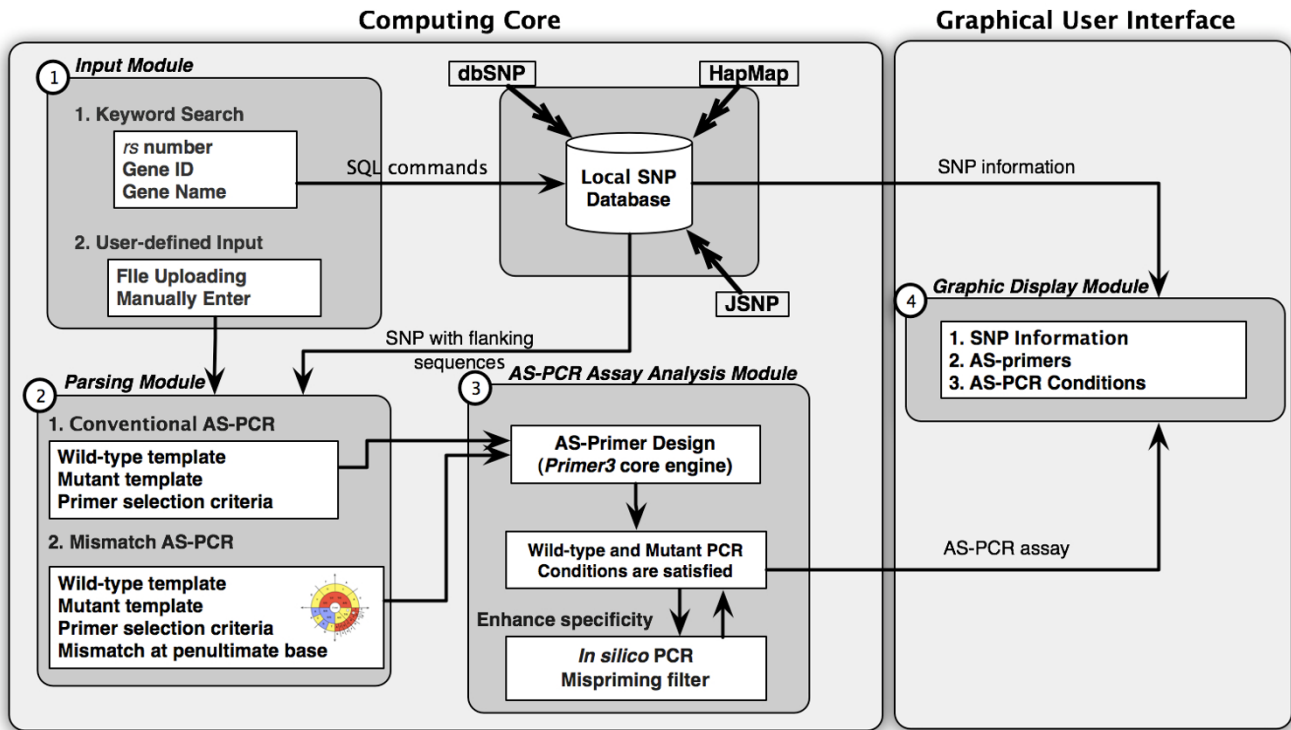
Computing Core

Graphical User Interface

1 Input Module

1. Keyword Search

rs number
Gene ID
Gene Name

2. User-defined Input

FIle Uploading
Manually Enter

dbSNP

HapMap

SQL commands

Local SNP Database

JSNP

SNP information

4 Graphic Display Module

1. SNP Information
2. AS-primers
3. AS-PCR Conditions

SNP with flanking sequences

2 Parsing Module

1. Conventional AS-PCR

Wild-type template
Mutant template
Primer selection criteria

2. Mismatch AS-PCR

Wild-type template
Mutant template
Primer selection criteria
Mismatch at penultimate base

3 AS-PCR Assay Analysis Module

AS-Primer Design
(Primer3 core engine)

Wild-type and Mutant PCR Conditions are satisfied

AS-PCR assay

Enhance specificity

In silico PCR
Mispriming filter